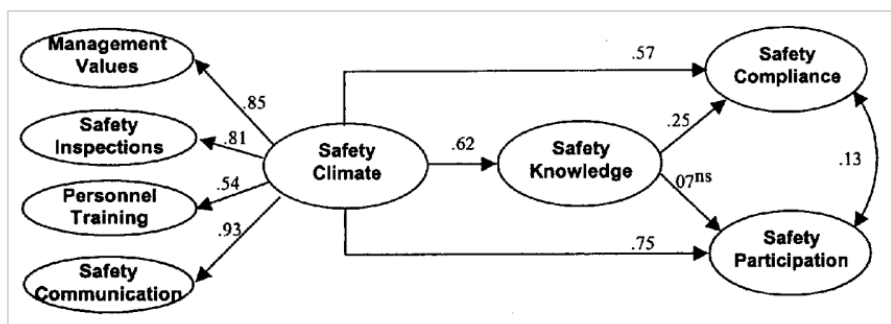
Management Values

Safety Inspections

Personnel Training

Safety Communication

.85

.81

.54

.93

Safety Climate

.57

.62

.75

Safety Knowledge

.25

.07$^{ns}$

Safety Compliance

Safety Participation

.13